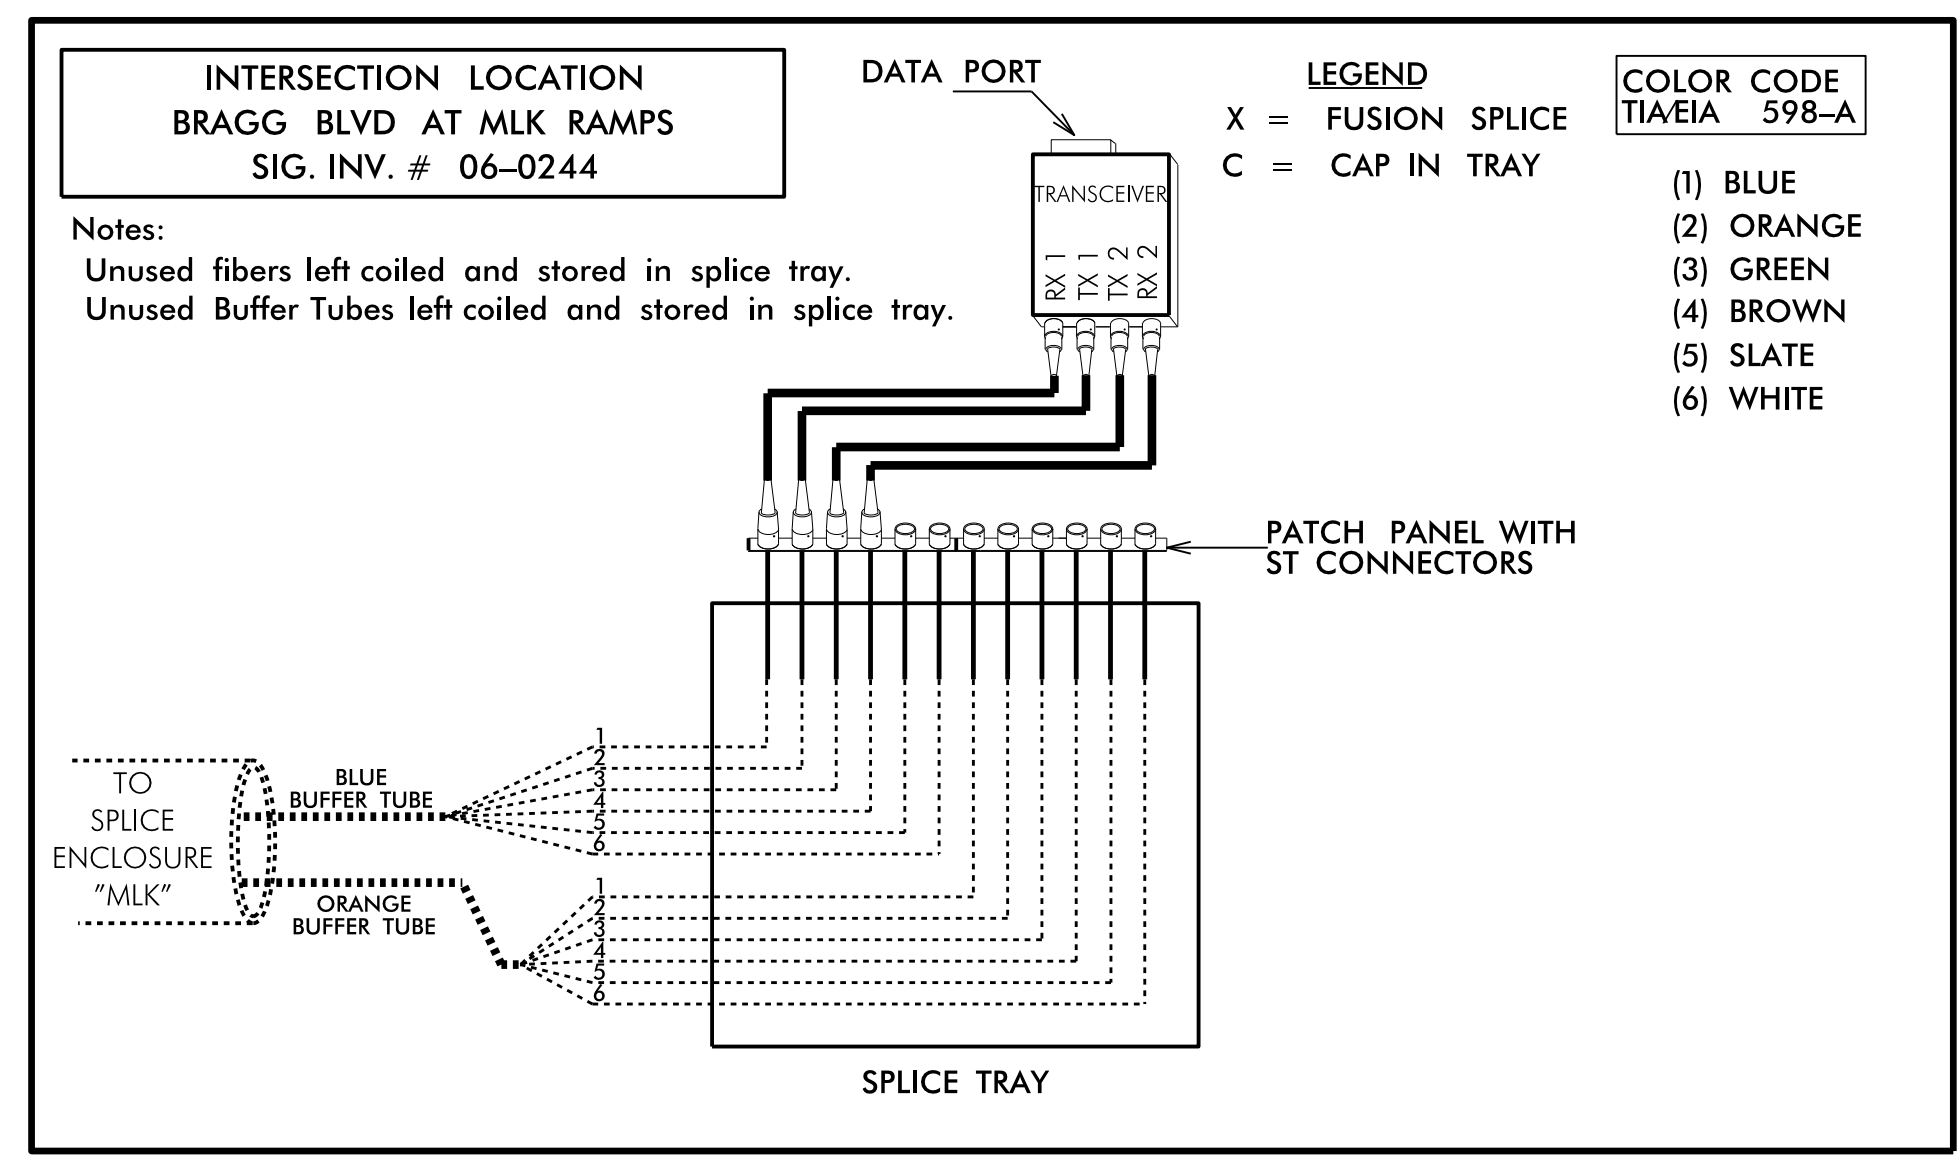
INTERSECTION LOCATION
BRAGG BLVD AT MLK RAMPS
SIG. INV. # 06–0244

Notes:
Unused fibers left coiled and stored in splice tray.
Unused Buffer Tubes left coiled and stored in splice tray.

DATA PORT

TRANSCEIVER
RX 1
TX 1
TX 2
RX 2

LEGEND
X = FUSION SPLICE
C = CAP IN TRAY

COLOR CODE
TIA/EIA 598–A

(1) BLUE
(2) ORANGE
(3) GREEN
(4) BROWN
(5) SLATE
(6) WHITE

PATCH PANEL WITH
ST CONNECTORS

TO
SPLICE
ENCLOSURE
"MLK"

BLUE
BUFFER TUBE
1
2
3
4
5
6

ORANGE
BUFFER TUBE
1
2
3
4
5
6

SPLICE TRAY